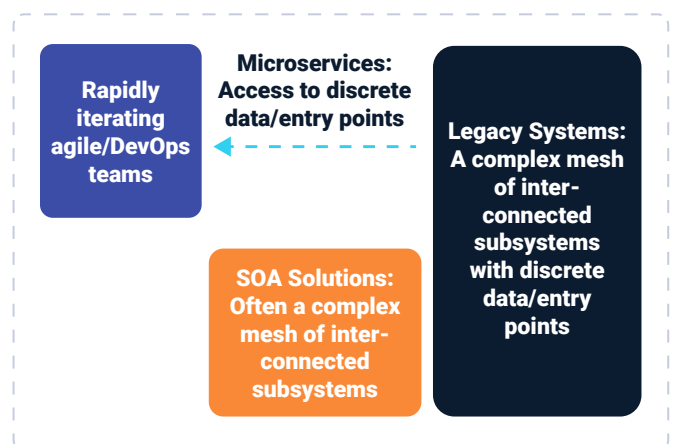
Rapidly iterating agile/DevOps teams

Microservices: Access to discrete data/entry points

Legacy Systems: A complex mesh of interconnected subsystems with discrete data/entry points

SOA Solutions: Often a complex mesh of interconnected subsystems